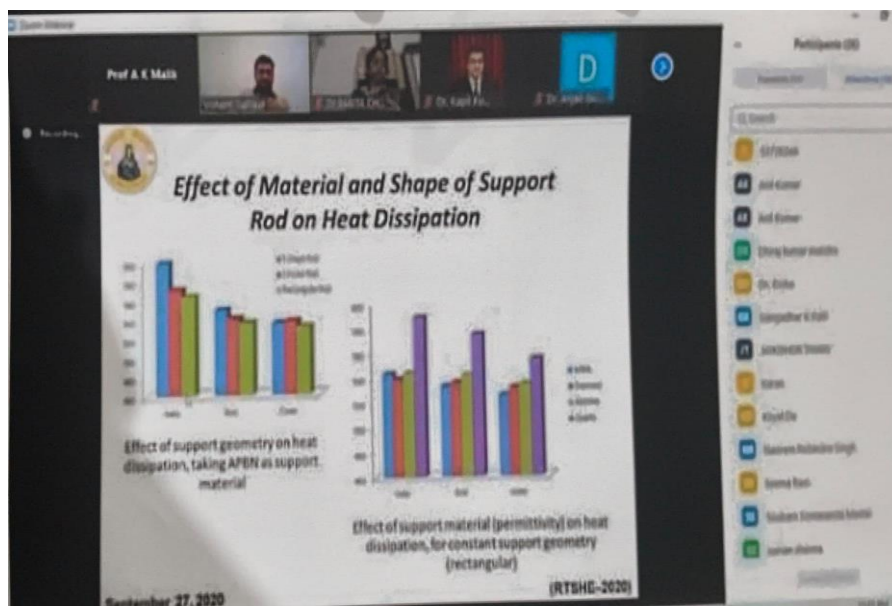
Prof A K Malik

D

Effect of Material and Shape of Support Rod on Heat Dissipation

Effect of support geometry on heat dissipation, taking APBN as support material

Effect of support material (permittivity) on heat dissipation, for constant support geometry (rectangular)

September 27, 2020

(RTSHE-2020)

Participants